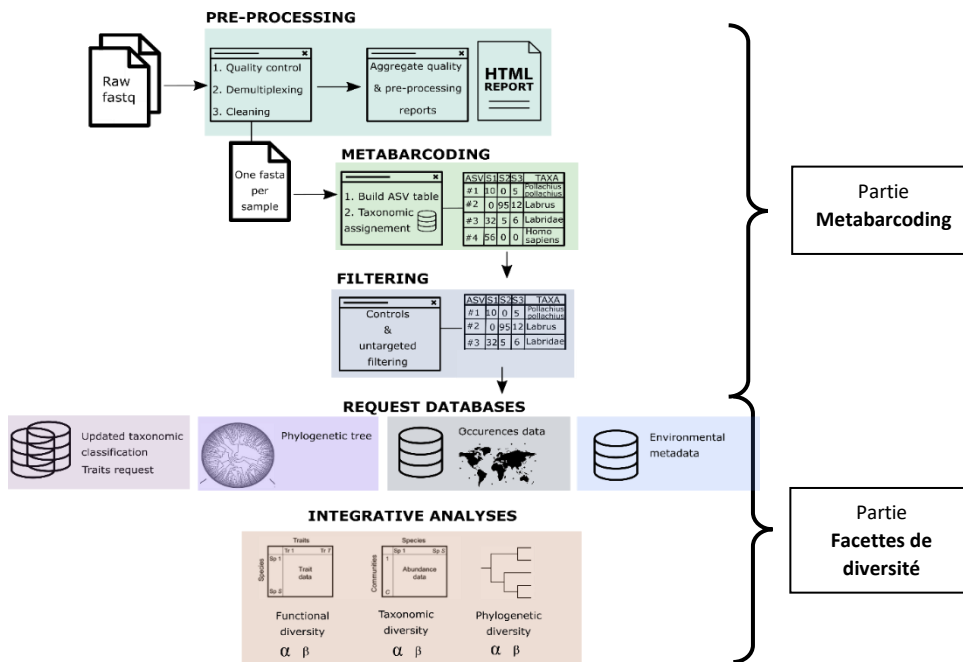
PRE-PROCESSING

Raw fastq

1. Quality control
2. Demultiplexing
3. Cleaning

Aggregate quality & pre-processing reports

HTML REPORT

One fasta per sample

METABARCODING

1. Build ASV table
2. Taxonomic assignement

| ASV | S1 | S2 | S3 | TAXA |
|---|---|---|---|---|
| #1 | 10 | 0 | 5 | Pollachius pollachius |
| #2 | 0 | 95 | 12 | Labrus |
| #3 | 32 | 5 | 6 | Labridae |
| #4 | 56 | 0 | 0 | Homo sapiens |

FILTERING

Controls & untargeted filtering

| ASV | S1 | S2 | S3 | TAXA |
|---|---|---|---|---|
| #1 | 10 | 0 | 5 | Pollachius pollachius |
| #2 | 0 | 95 | 12 | Labrus |
| #3 | 32 | 5 | 6 | Labridae |

Partie
Metabarcoding

REQUEST DATABASES

Updated taxonomic classification
Traits request

Phylogenetic tree

Occurences data

Environmental metadata

INTEGRATIVE ANALYSES

Traits
Tr 1 Tr 7
Sp 1
Sp S
Species
Trait data

Species
Sp 1 Sp S
1
C
Communities
Abundance data

Functional diversity
$\alpha$ $\beta$

Taxonomic diversity
$\alpha$ $\beta$

Phylogenetic diversity
$\alpha$ $\beta$

Partie
Facettes de diversité